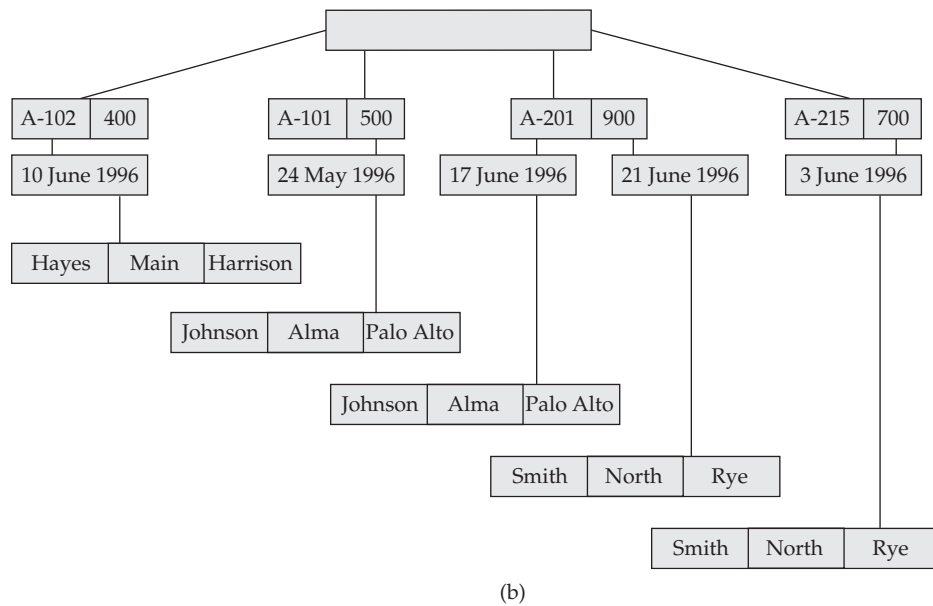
A-102 400
10 June 1996
Hayes Main Harrison

A-101 500
24 May 1996
Johnson Alma Palo Alto

A-201 900
17 June 1996
Johnson Alma Palo Alto
21 June 1996
Smith North Rye

A-215 700
3 June 1996
Smith North Rye

(b)